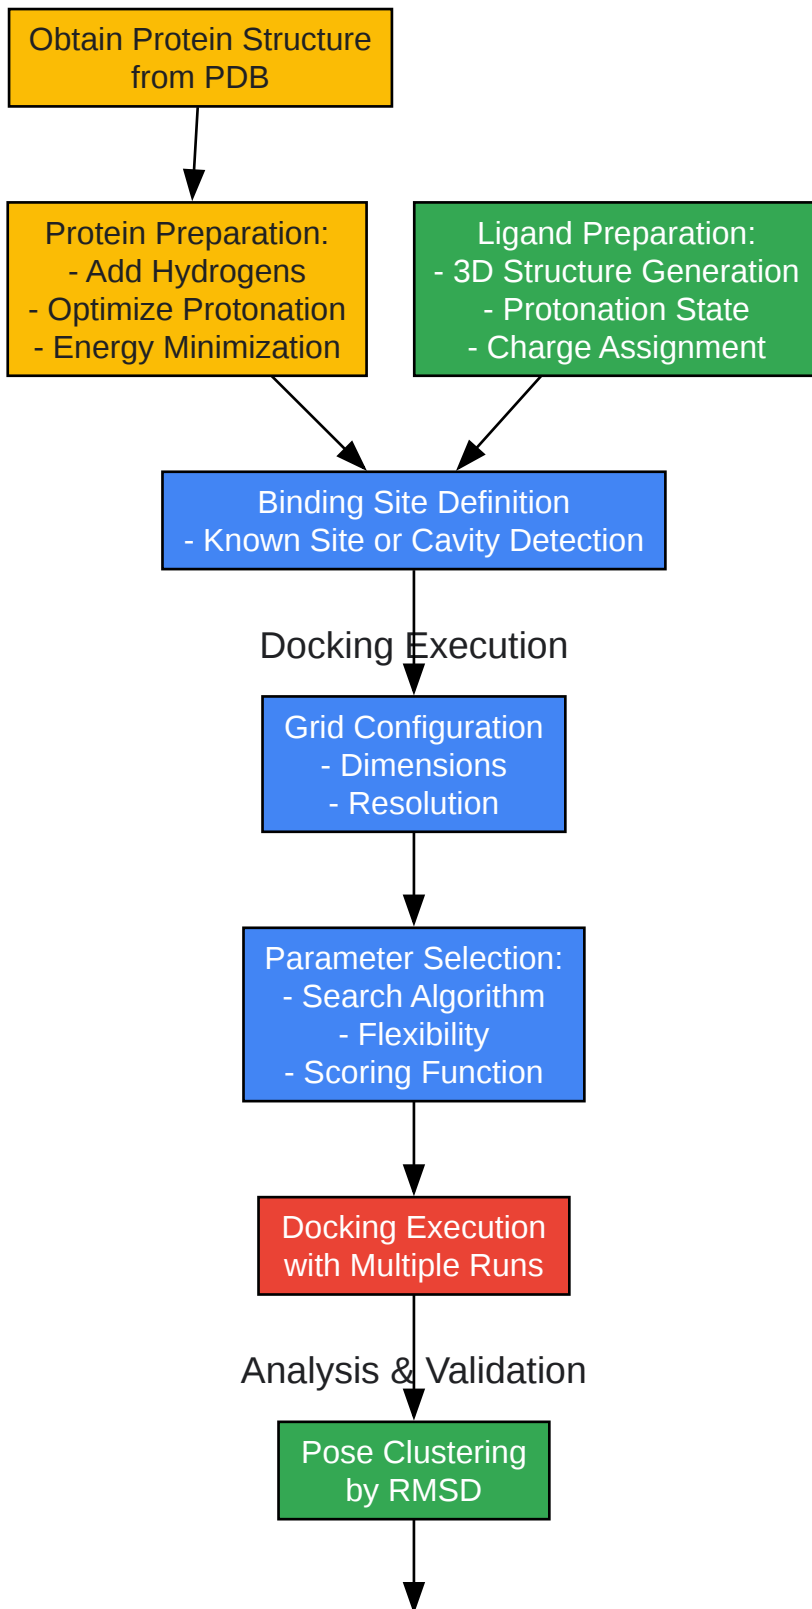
Obtain Protein Structure from PDB

Protein Preparation:
- Add Hydrogens
- Optimize Protonation
- Energy Minimization

Ligand Preparation:
- 3D Structure Generation
- Protonation State
- Charge Assignment

Binding Site Definition
- Known Site or Cavity Detection

Docking Execution

Grid Configuration
- Dimensions
- Resolution

Parameter Selection:
- Search Algorithm
- Flexibility
- Scoring Function

Docking Execution with Multiple Runs

Analysis & Validation

Pose Clustering by RMSD